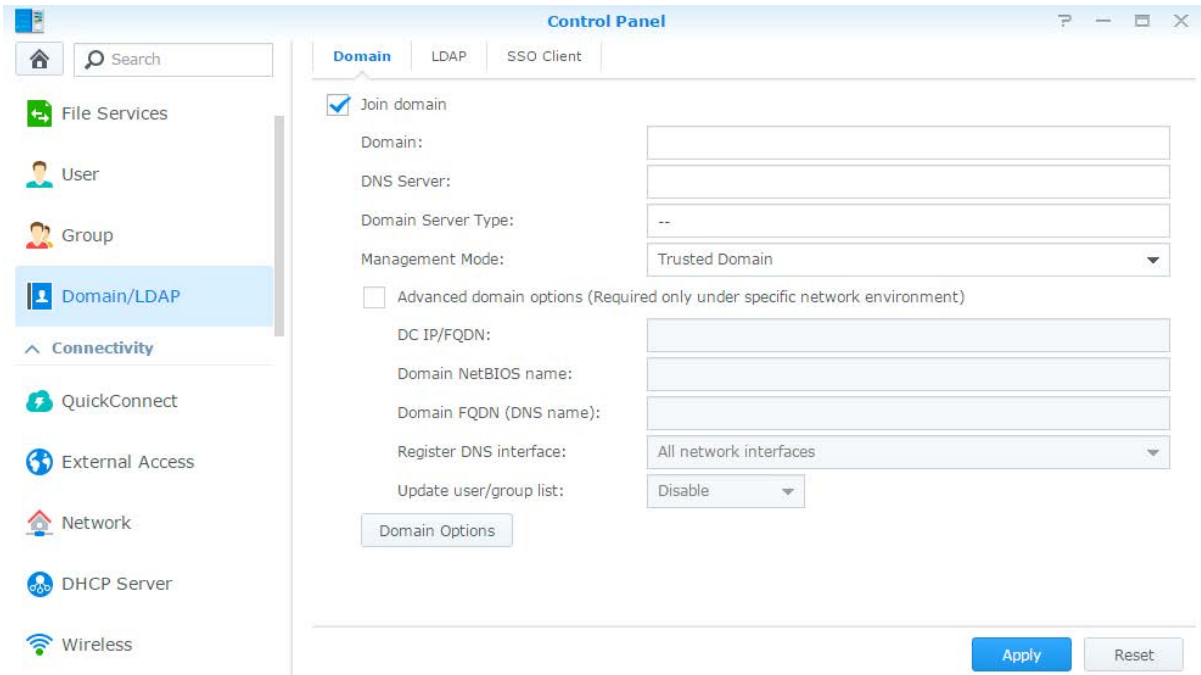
Control Panel

Search

File Services

User

Group

Domain/LDAP

Connectivity

QuickConnect

External Access

Network

DHCP Server

Wireless

Domain | LDAP | SSO Client

Join domain

Domain:

DNS Server:

Domain Server Type: --

Management Mode: Trusted Domain

Advanced domain options (Required only under specific network environment)

DC IP/FQDN:

Domain NetBIOS name:

Domain FQDN (DNS name):

Register DNS interface: All network interfaces

Update user/group list: Disable

Domain Options

Apply

Reset